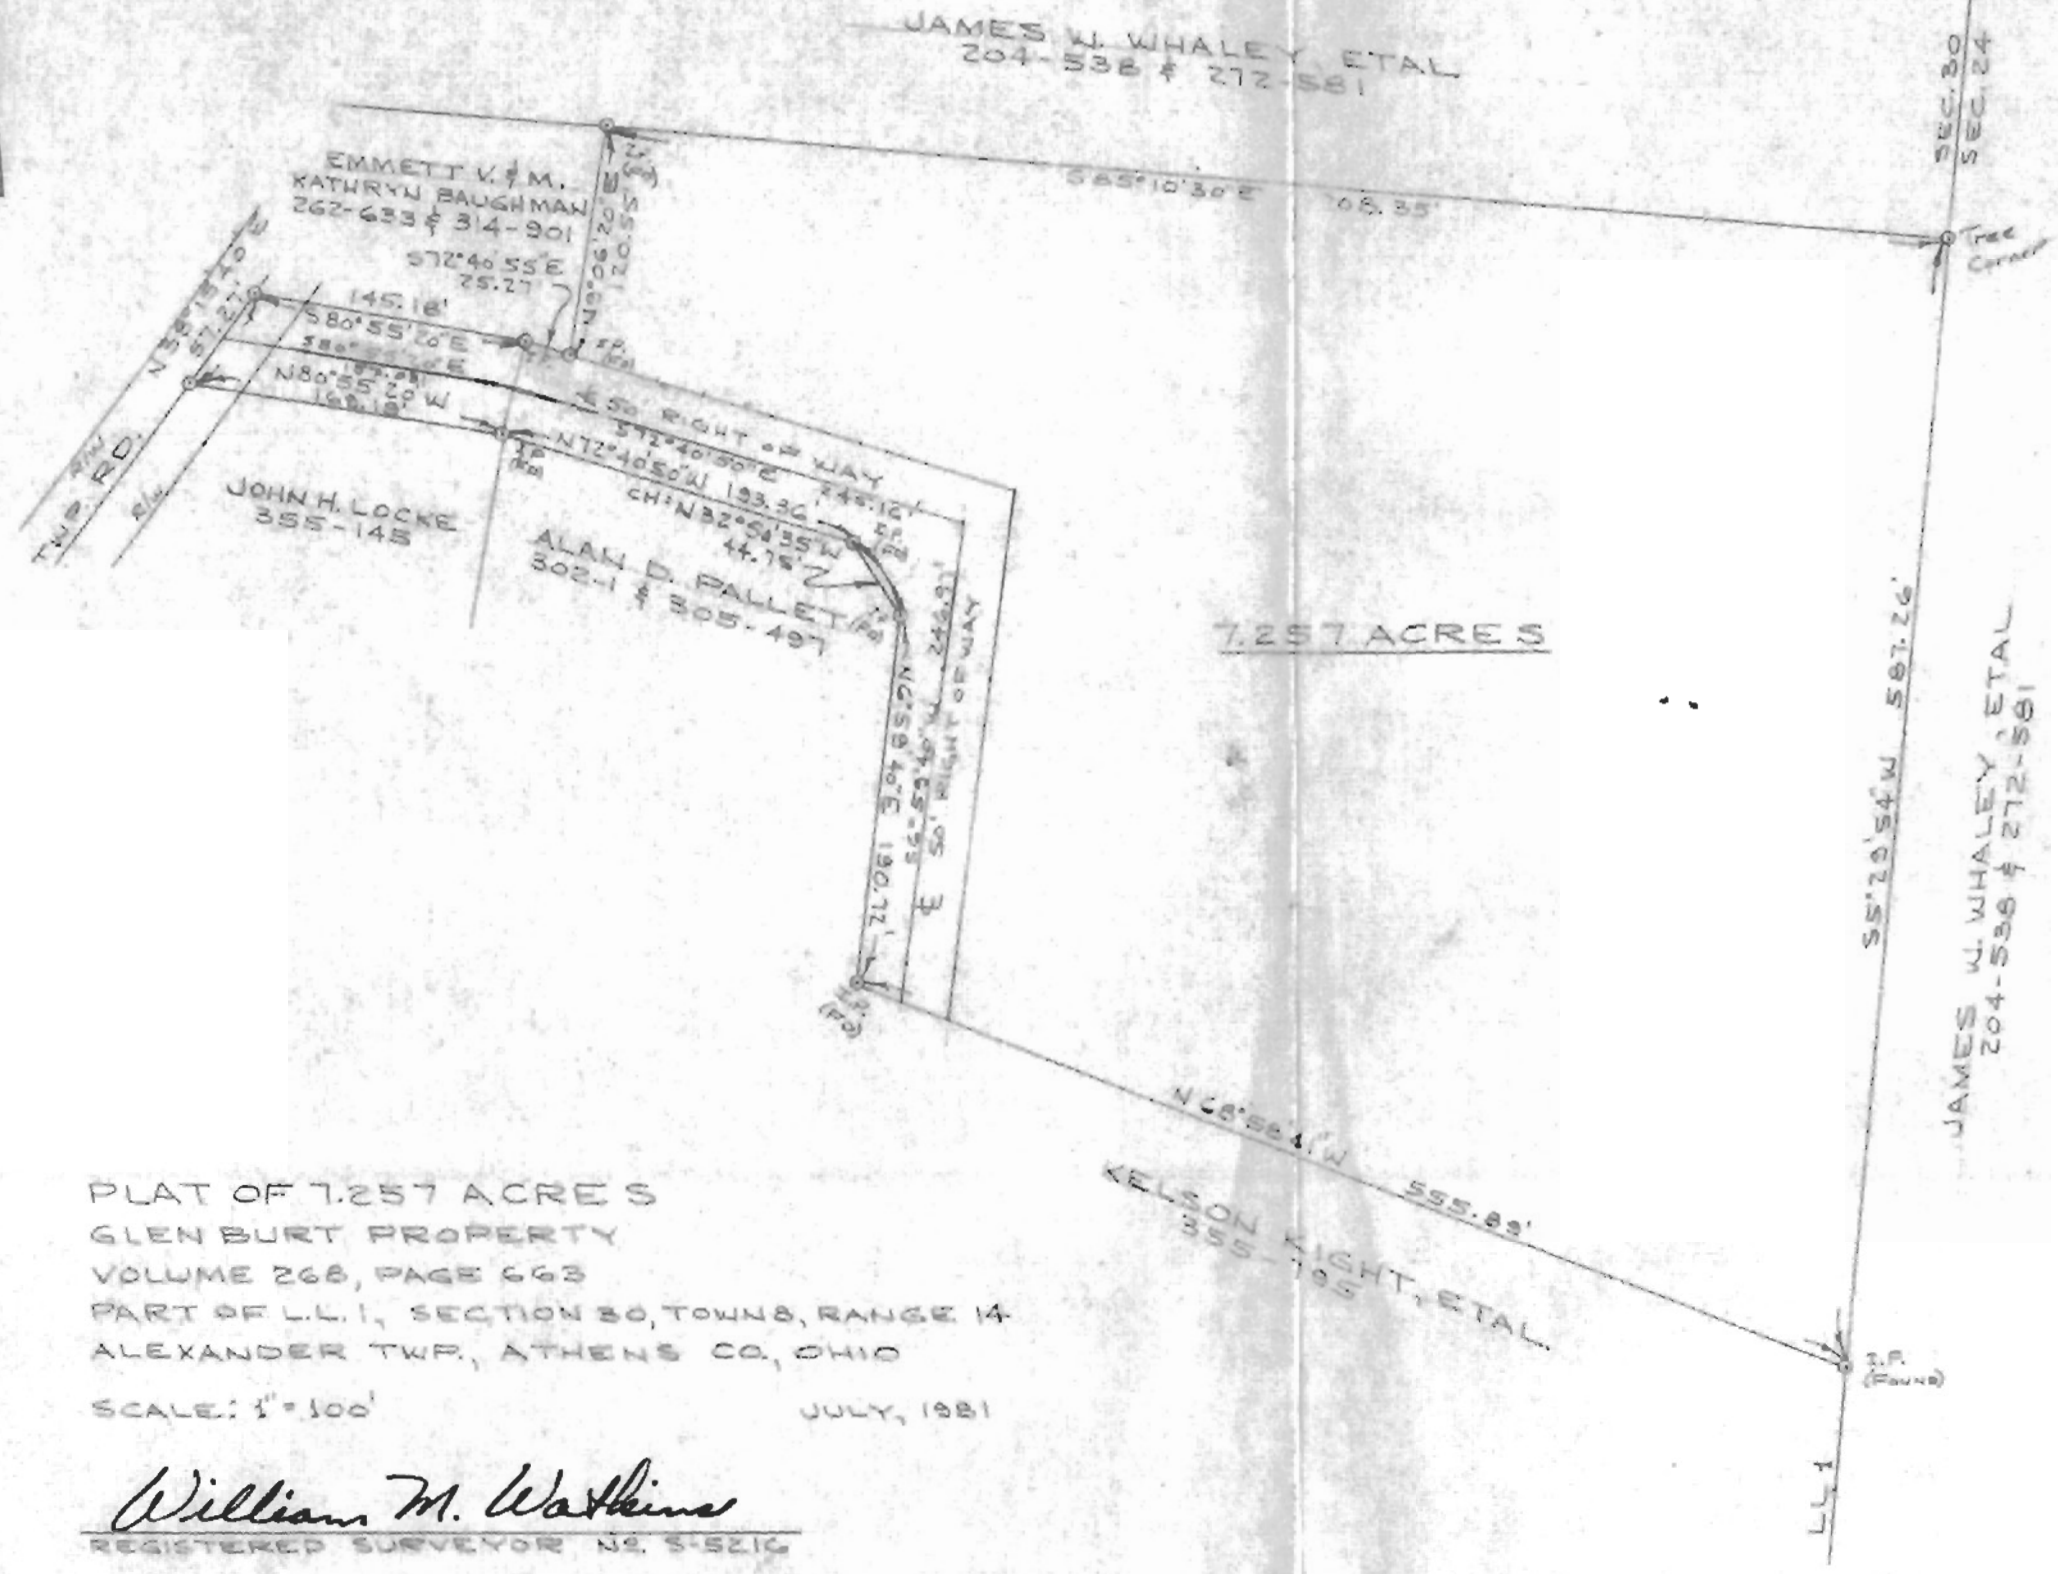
JAMES W. WHALEY, ETAL
204-538 & 272-581

SEC. 30
SEC. 24

EMMETT V. & M.
KATHRYN BAUGHMAN
262-633 & 314-901

S85°10'30"E 608.35'

Tree Corner

S72°40'55"E
25.27

N3°06'20"E
120.55'

N38°13'20"E
57.27'

145.18'
S80°55'20"E
S80°55'20"E
N80°55'20"W
169.18'

I.P.

℄ 50' RIGHT OF WAY
S72°40'50"E 246.12'
N72°40'50"W 193.36
CH: N32°54'35"W
44.75'

TWP. RD.
R/W
R/W

JOHN H. LOCKE
355-145

ALAN D. PALLET
302-1 & 305-497

I.P.

N2°56'40"E 190.27'
S2°56'40"W 246.93'
50' RIGHT OF WAY
℄

7.257 ACRES

S5°23'54"W 587.26'

JAMES W. WHALEY, ETAL
204-538 & 272-581

N68°58'41"W 555.83'

KELSON KIGHT, ETAL
355-795

I.P.
(Found)

L.L. 1

PLAT OF 7.257 ACRES
GLEN BURT PROPERTY
VOLUME 268, PAGE 663
PART OF L.L. 1, SECTION 30, TOWN 8, RANGE 14
ALEXANDER TWP., ATHENS CO., OHIO

SCALE: 1" = 100'     JULY, 1981

William M. Watkins
REGISTERED SURVEYOR NO. S-5216